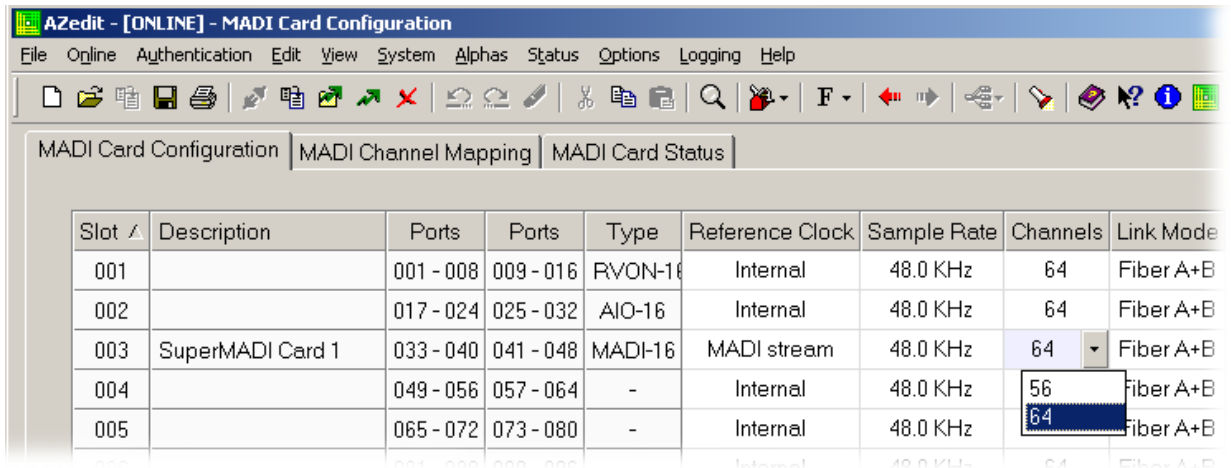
AZedit - [ONLINE] - MADI Card Configuration

File Online Authentication Edit View System Alphas Status Options Logging Help

F

MADI Card Configuration | MADI Channel Mapping | MADI Card Status

| Slot | Description | Ports | Ports | Type | Reference Clock | Sample Rate | Channels | Link Mode |
|---|---|---|---|---|---|---|---|---|
| 001 | | 001 - 008 | 009 - 016 | RVON-16 | Internal | 48.0 KHz | 64 | Fiber A+B |
| 002 | | 017 - 024 | 025 - 032 | AIO-16 | Internal | 48.0 KHz | 64 | Fiber A+B |
| 003 | SuperMADI Card 1 | 033 - 040 | 041 - 048 | MADI-16 | MADI stream | 48.0 KHz | 64 | Fiber A+B |
| 004 | | 049 - 056 | 057 - 064 | - | Internal | 48.0 KHz | 56 | Fiber A+B |
| 005 | | 065 - 072 | 073 - 080 | - | Internal | 48.0 KHz | 64 | Fiber A+B |